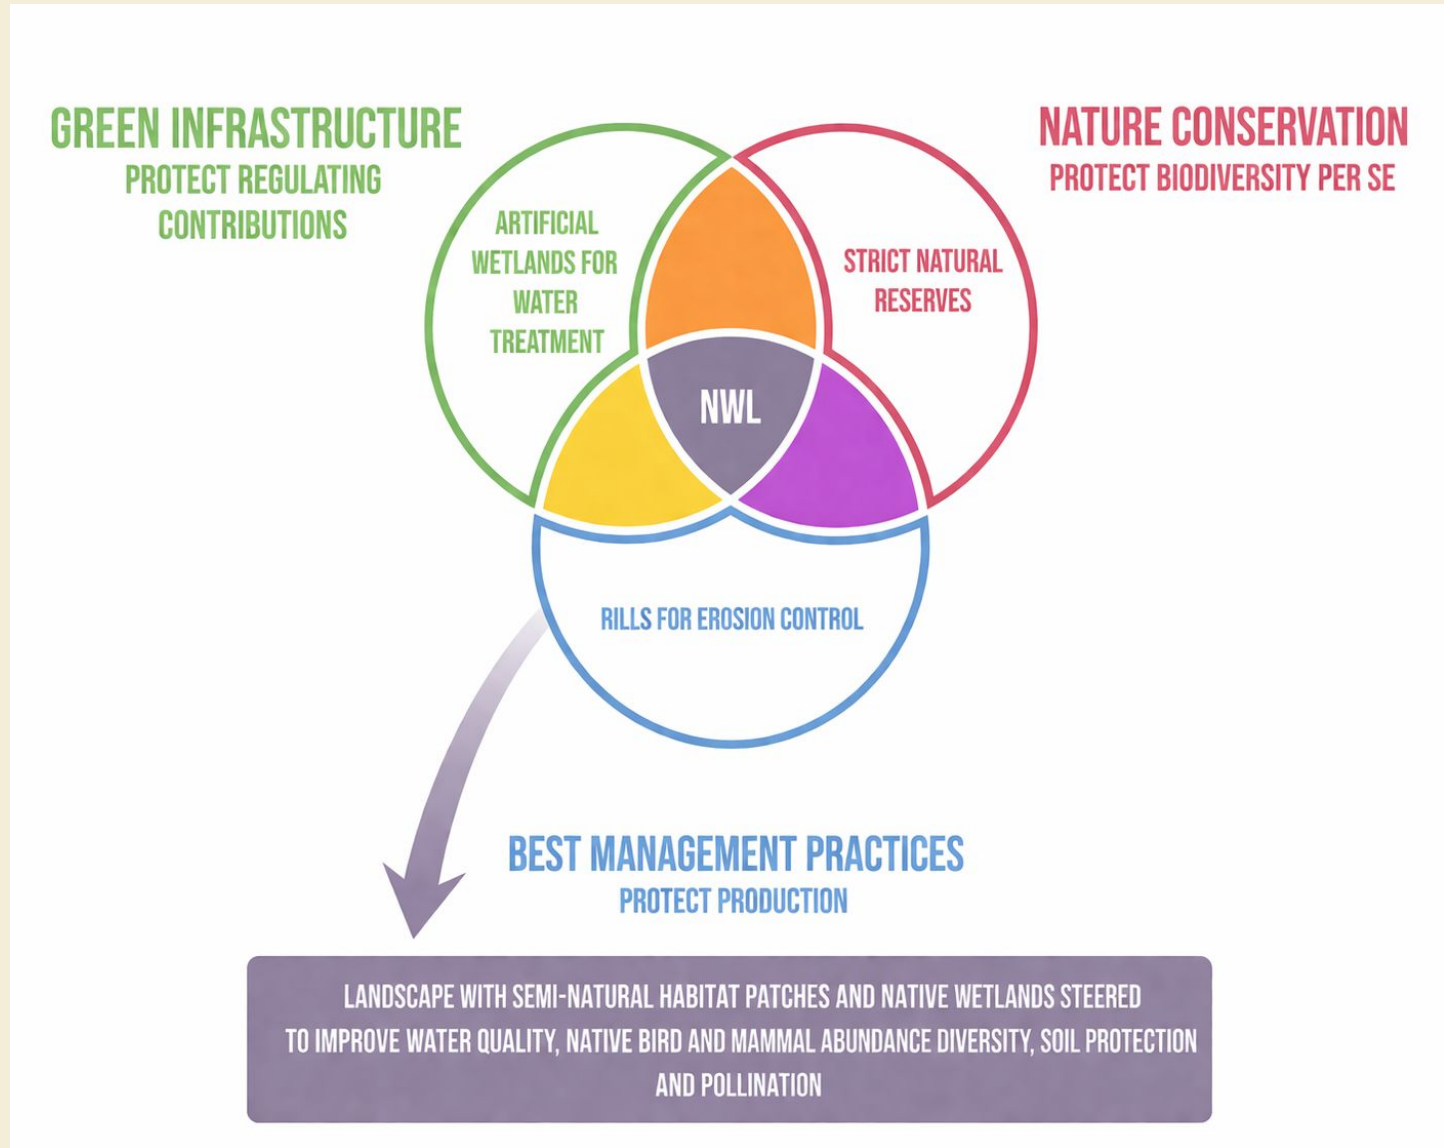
GREEN INFRASTRUCTURE
PROTECT REGULATING CONTRIBUTIONS

NATURE CONSERVATION
PROTECT BIODIVERSITY PER SE

ARTIFICIAL WETLANDS FOR WATER TREATMENT

STRICT NATURAL RESERVES

NWL

RILLS FOR EROSION CONTROL

BEST MANAGEMENT PRACTICES
PROTECT PRODUCTION

LANDSCAPE WITH SEMI-NATURAL HABITAT PATCHES AND NATIVE WETLANDS STEERED TO IMPROVE WATER QUALITY, NATIVE BIRD AND MAMMAL ABUNDANCE DIVERSITY, SOIL PROTECTION AND POLLINATION